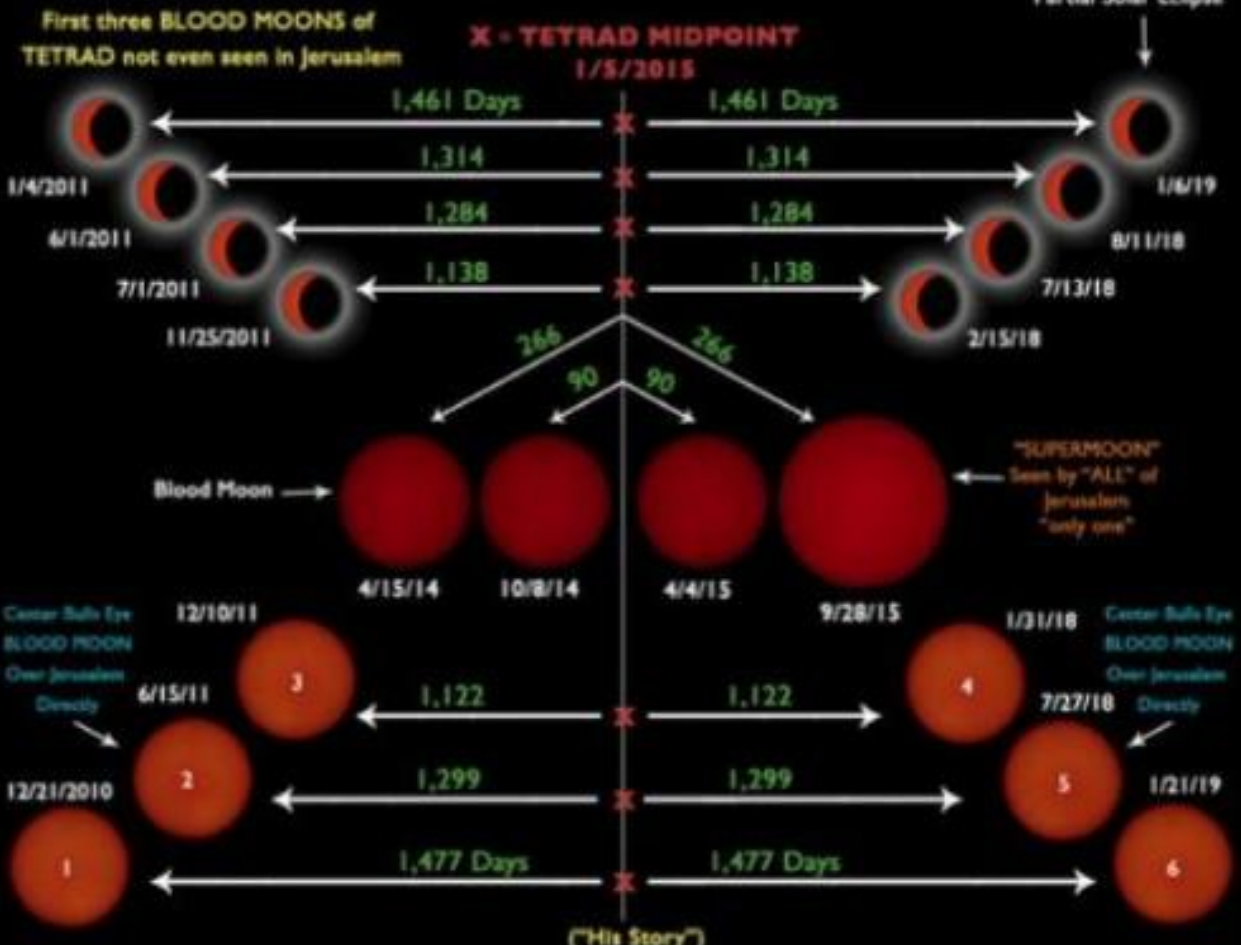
First three BLOOD MOONS of TETRAD not even seen in Jerusalem

X = TETRAD MIDPOINT
1/5/2015

Partial Solar Eclipse

1,461 Days
1,461 Days
1,314
1,314
1,284
1,284
1,138
1,138

1/4/2011
6/1/2011
7/1/2011
11/25/2011

1/6/19
8/11/18
7/13/18
2/15/18

266
266
90
90

Blood Moon

"SUPERMOON" Seen by "ALL" of Jerusalem "only one"

4/15/14
10/8/14
4/4/15
9/28/15

Center Bulls Eye BLOOD MOON Over Jerusalem Directly

12/10/11
6/15/11
12/21/2010

3
2
1

1,122
1,122
1,299
1,299
1,477 Days
1,477 Days

1/31/18
7/27/18
1/21/19

4
5
6

Center Bulls Eye BLOOD MOON Over Jerusalem Directly

("His Story")